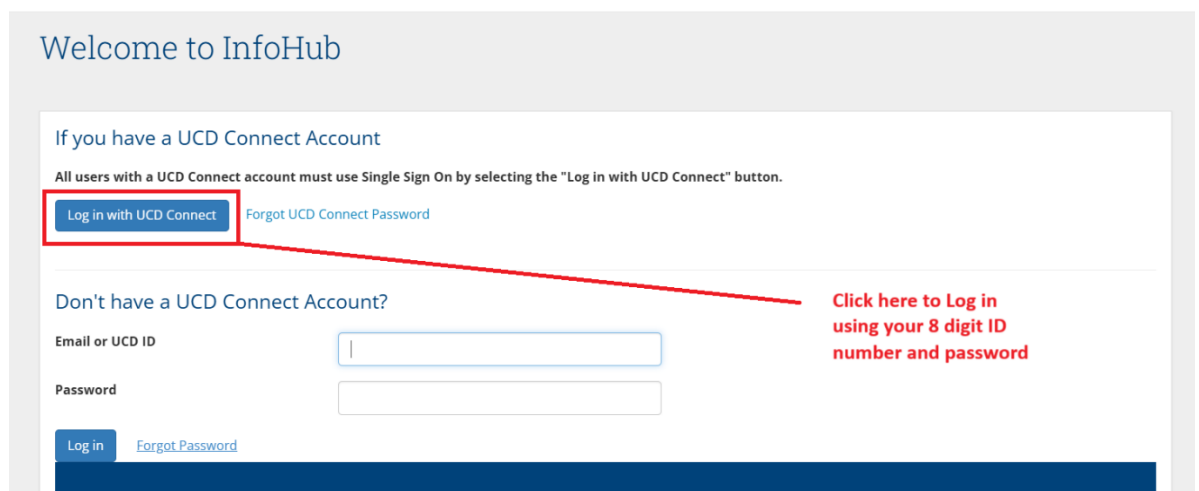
Welcome to InfoHub

If you have a UCD Connect Account

All users with a UCD Connect account must use Single Sign On by selecting the "Log in with UCD Connect" button.

Log in with UCD Connect
Forgot UCD Connect Password

Don't have a UCD Connect Account?

Email or UCD ID

Password

Log in
Forgot Password

Click here to Log in using your 8 digit ID number and password